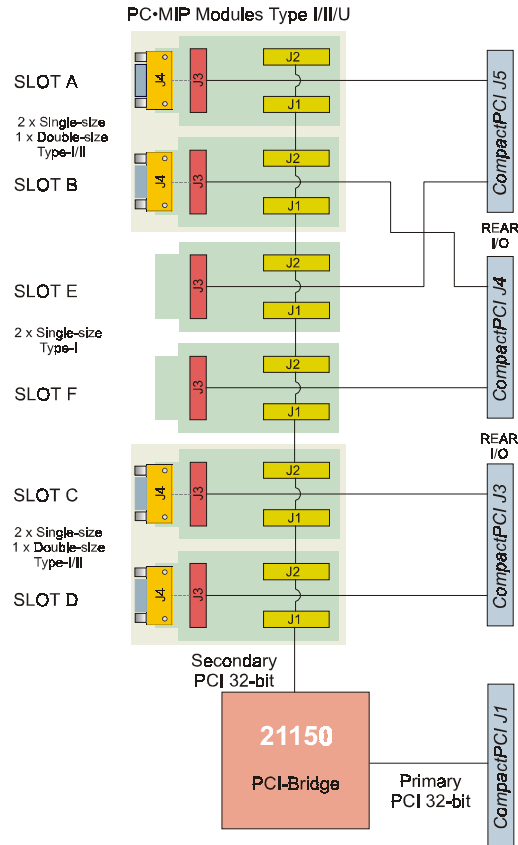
PC•MIP Modules Type I/II/U

SLOT A

2 x Single-size
1 x Double-size
Type-I/II

SLOT B

SLOT E

2 x Single-size
Type-I

SLOT F

SLOT C

2 x Single-size
1 x Double-size
Type-I/II

SLOT D

J4 J3 J2 J1
J4 J3 J2 J1
J3 J2 J1
J3 J2 J1
J4 J3 J2 J1
J4 J3 J2 J1

CompactPCI J5

REAR I/O

CompactPCI J4

REAR I/O

CompactPCI J3

Secondary
PCI 32-bit

21150

PCI-Bridge

Primary
PCI 32-bit

CompactPCI J1